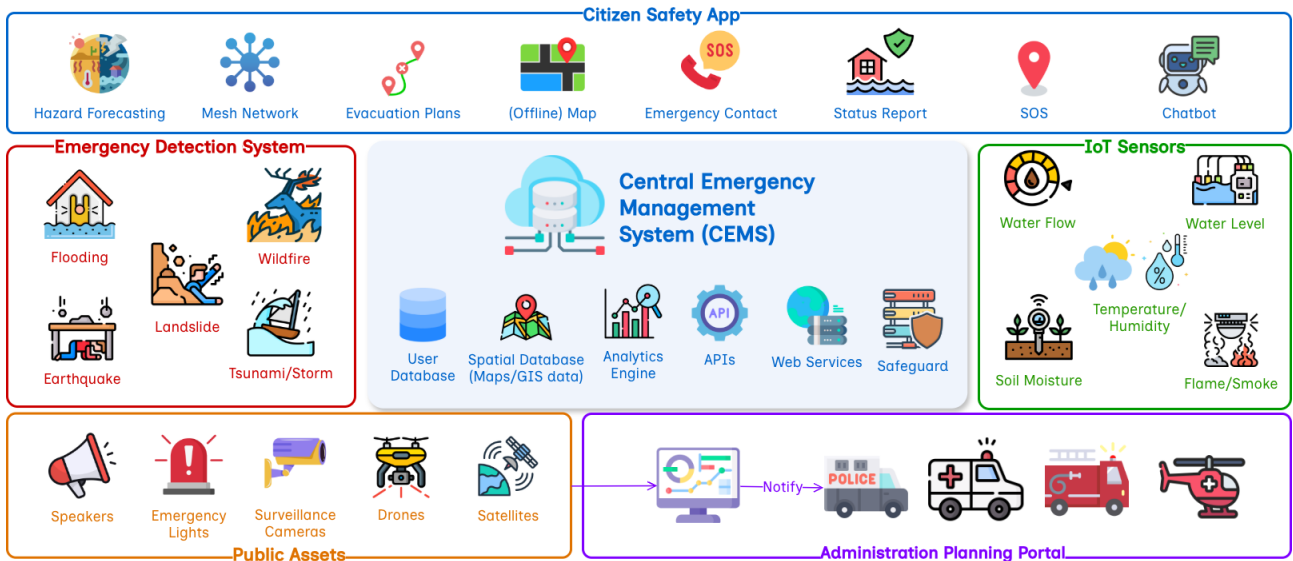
Citizen Safety App

Hazard Forecasting
Mesh Network
Evacuation Plans
(Offline) Map
SOS
Emergency Contact
Status Report
SOS
Chatbot

Emergency Detection System

Flooding
Wildfire
Landslide
Earthquake
Tsunami/Storm

Central Emergency Management System (CEMS)

User Database
Spatial Database (Maps/GIS data)
Analytics Engine
API
APIs
Web Services
Safeguard

IoT Sensors

Water Flow
Water Level
%
Temperature/ Humidity
Soil Moisture
Flame/Smoke

Speakers
Emergency Lights
Surveillance Cameras
Drones
Satellites

Public Assets

Notify
POLICE

Administration Planning Portal